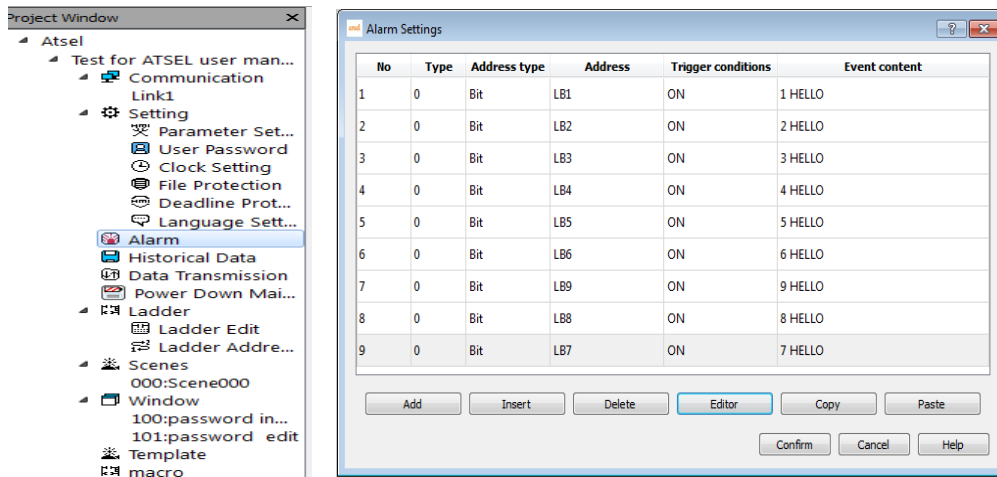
Project Window ×
Atsel
Test for ATSEL user man...
Communication
Link1
Setting
Parameter Set...
User Password
Clock Setting
File Protection
Deadline Prot...
Language Sett...
Alarm
Historical Data
Data Transmission
Power Down Mai...
Ladder
Ladder Edit
Ladder Addre...
Scenes
000:Scene000
Window
100:password in...
101:password edit
Template
macro

Alarm Settings

| No | Type | Address type | Address | Trigger conditions | Event content |
|---|---|---|---|---|---|
| 1 | 0 | Bit | LB1 | ON | 1 HELLO |
| 2 | 0 | Bit | LB2 | ON | 2 HELLO |
| 3 | 0 | Bit | LB3 | ON | 3 HELLO |
| 4 | 0 | Bit | LB4 | ON | 4 HELLO |
| 5 | 0 | Bit | LB5 | ON | 5 HELLO |
| 6 | 0 | Bit | LB6 | ON | 6 HELLO |
| 7 | 0 | Bit | LB9 | ON | 9 HELLO |
| 8 | 0 | Bit | LB8 | ON | 8 HELLO |
| 9 | 0 | Bit | LB7 | ON | 7 HELLO |

Add Insert Delete Editor Copy Paste

Confirm Cancel Help